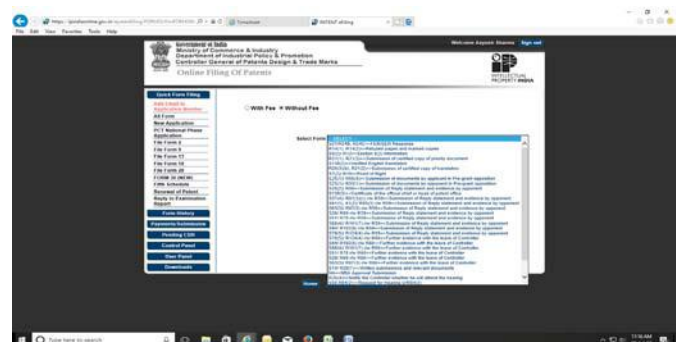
File Edit View Favorites Tools Help

Government of India
Ministry of Commerce & Industry
Department of Industrial Policy & Promotion
Controller General of Patents Design & Trade Marks
Online Filing Of Patents

Welcome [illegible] Sign out

INTELLECTUAL PROPERTY INDIA

Quick Form Filing
Add Client to Application Number
All Form
New Application
PCT National Phase Application
File Form 3
File Form 5
File Form 13
File Form 18
File Form 28
FORM 30 (NEW)
Fifth Schedule
Renewal of Patent
Reply to Examination Report
Form History
Payments/Submission
Pending CSR
Control Panel
User Panel
Downloads

With Fee Without Fee

Select Form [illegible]

Home

Type here to search